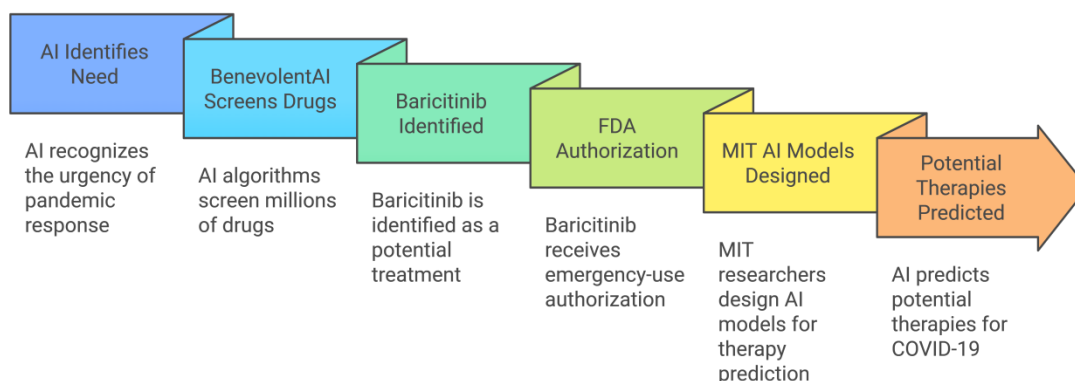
AI Identifies Need

AI recognizes the urgency of pandemic response

BenevolentAI Screens Drugs

AI algorithms screen millions of drugs

Baricitinib Identified

Baricitinib is identified as a potential treatment

FDA Authorization

Baricitinib receives emergency-use authorization

MIT AI Models Designed

MIT researchers design AI models for therapy prediction

Potential Therapies Predicted

AI predicts potential therapies for COVID-19